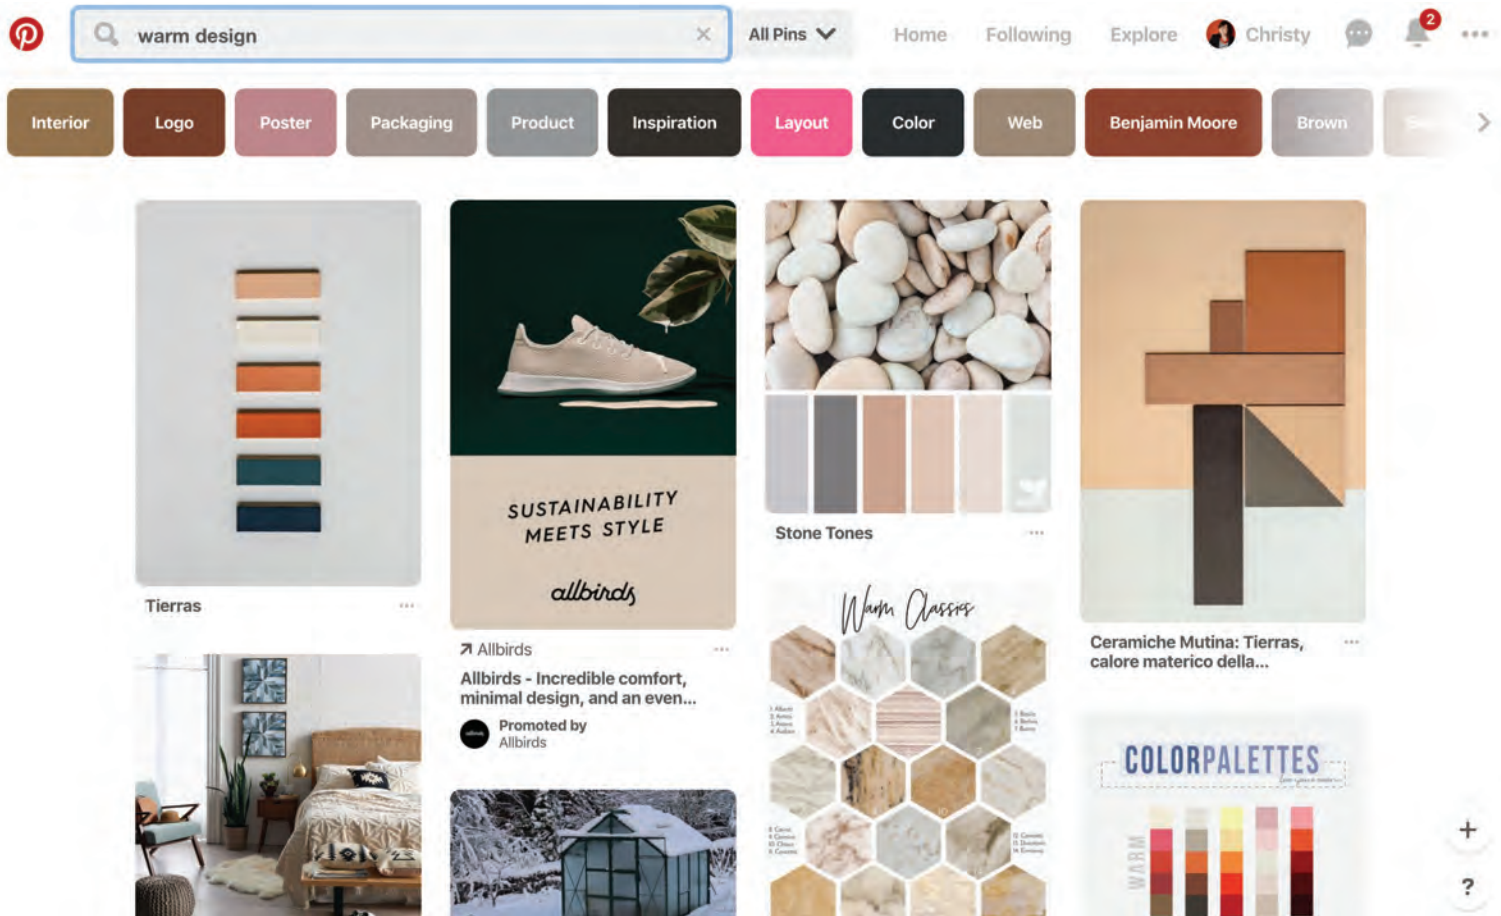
warm design

All Pins

Home Following Explore Christy

2

Interior Logo Poster Packaging Product Inspiration Layout Color Web Benjamin Moore Brown

Tierras

SUSTAINABILITY MEETS STYLE

allbirds

Allbirds

Allbirds - Incredible comfort, minimal design, and an even...

Promoted by Allbirds

Stone Tones

Warm Classics

Ceramiche Mutina: Tierras, calore materico della...

COLORPALETTES

WARM

+

?